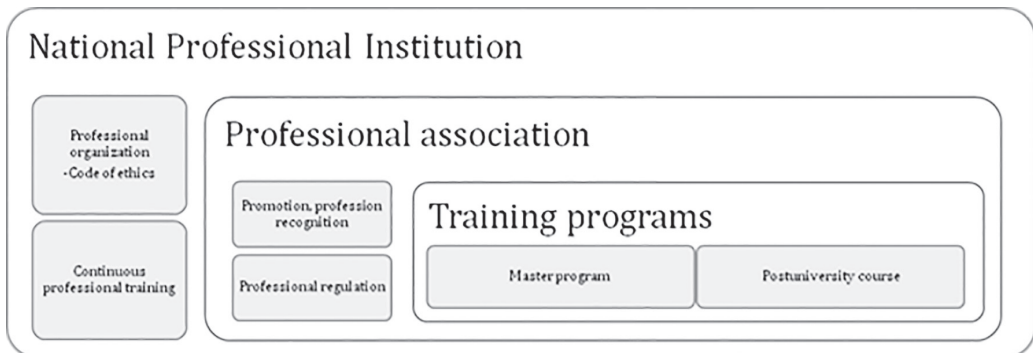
National Professional Institution

Professional organization
-Code of ethics

Continuous professional training

Professional association

Promotion, profession recognition

Professional regulation

Training programs

Master program

Postuniversity course